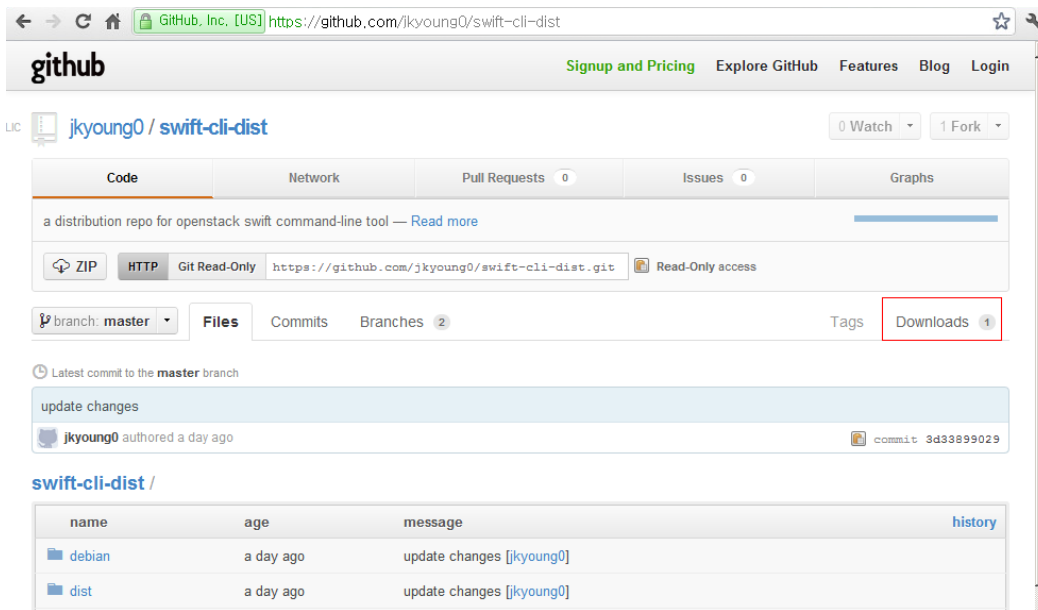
GitHub, Inc. [US] https://github.com/jkyoung0/swift-cli-dist

github

Signup and Pricing Explore GitHub Features Blog Login

LIC

jkyoung0 / swift-cli-dist

0 Watch 1 Fork

Code Network Pull Requests 0 Issues 0 Graphs

a distribution repo for openstack swift command-line tool — Read more

ZIP HTTP Git Read-Only https://github.com/jkyoung0/swift-cli-dist.git Read-Only access

branch: master Files Commits Branches 2 Tags Downloads 1

Latest commit to the master branch

update changes

jkyoung0 authored a day ago commit 3d33899029

swift-cli-dist /

| name | age | message | history |
|---|---|---|---|
| debian | a day ago | update changes [jkyoung0] | |
| dist | a day ago | update changes [jkyoung0] | |